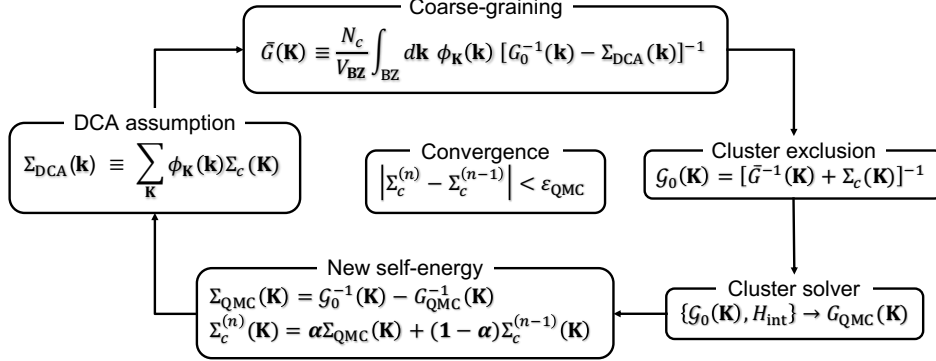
Coarse-graining

$\bar{G}(\mathbf{K}) \equiv \frac{N_c}{V_{\mathbf{BZ}}}\int_{\mathrm{BZ}} d\mathbf{k}\ \phi_{\mathbf{K}}(\mathbf{k})\,[G_0^{-1}(\mathbf{k}) - \Sigma_{\mathrm{DCA}}(\mathbf{k})]^{-1}$

DCA assumption

$\Sigma_{\mathrm{DCA}}(\mathbf{k}) \equiv \sum_{\mathbf{K}} \phi_{\mathbf{K}}(\mathbf{k})\Sigma_c(\mathbf{K})$

Convergence

$\left|\Sigma_c^{(n)} - \Sigma_c^{(n-1)}\right| < \varepsilon_{\mathrm{QMC}}$

Cluster exclusion

$\mathcal{G}_0(\mathbf{K}) = [\bar{G}^{-1}(\mathbf{K}) + \Sigma_c(\mathbf{K})]^{-1}$

New self-energy

$\Sigma_{\mathrm{QMC}}(\mathbf{K}) = \mathcal{G}_0^{-1}(\mathbf{K}) - G_{\mathrm{QMC}}^{-1}(\mathbf{K})$

$\Sigma_c^{(n)}(\mathbf{K}) = \boldsymbol{\alpha}\Sigma_{\mathrm{QMC}}(\mathbf{K}) + (\mathbf{1}-\boldsymbol{\alpha})\Sigma_c^{(n-1)}(\mathbf{K})$

Cluster solver

$\{\mathcal{G}_0(\mathbf{K}), H_{\mathrm{int}}\} \rightarrow G_{\mathrm{QMC}}(\mathbf{K})$